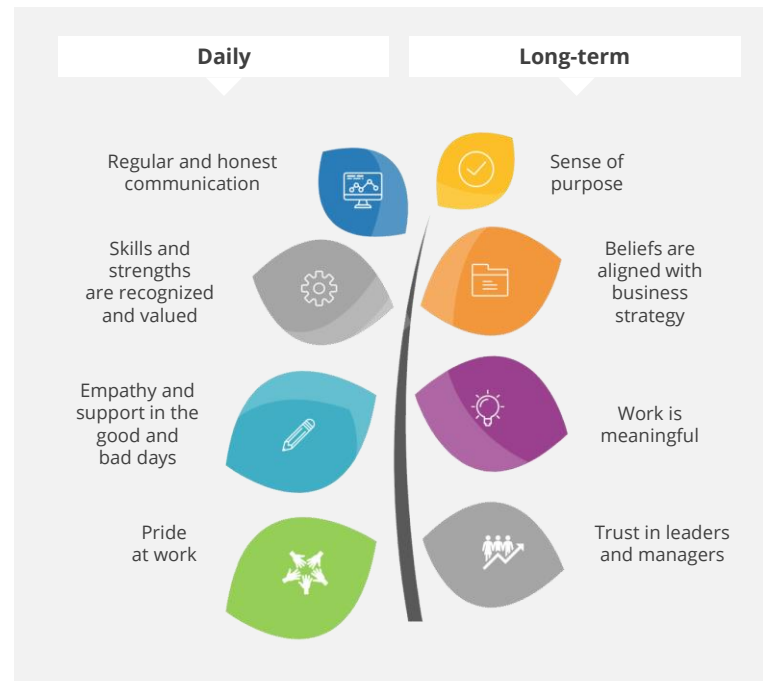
Daily

Long-term

Regular and honest communication

Skills and strengths are recognized and valued

Empathy and support in the good and bad days

Pride at work

Sense of purpose

Beliefs are aligned with business strategy

Work is meaningful

Trust in leaders and managers